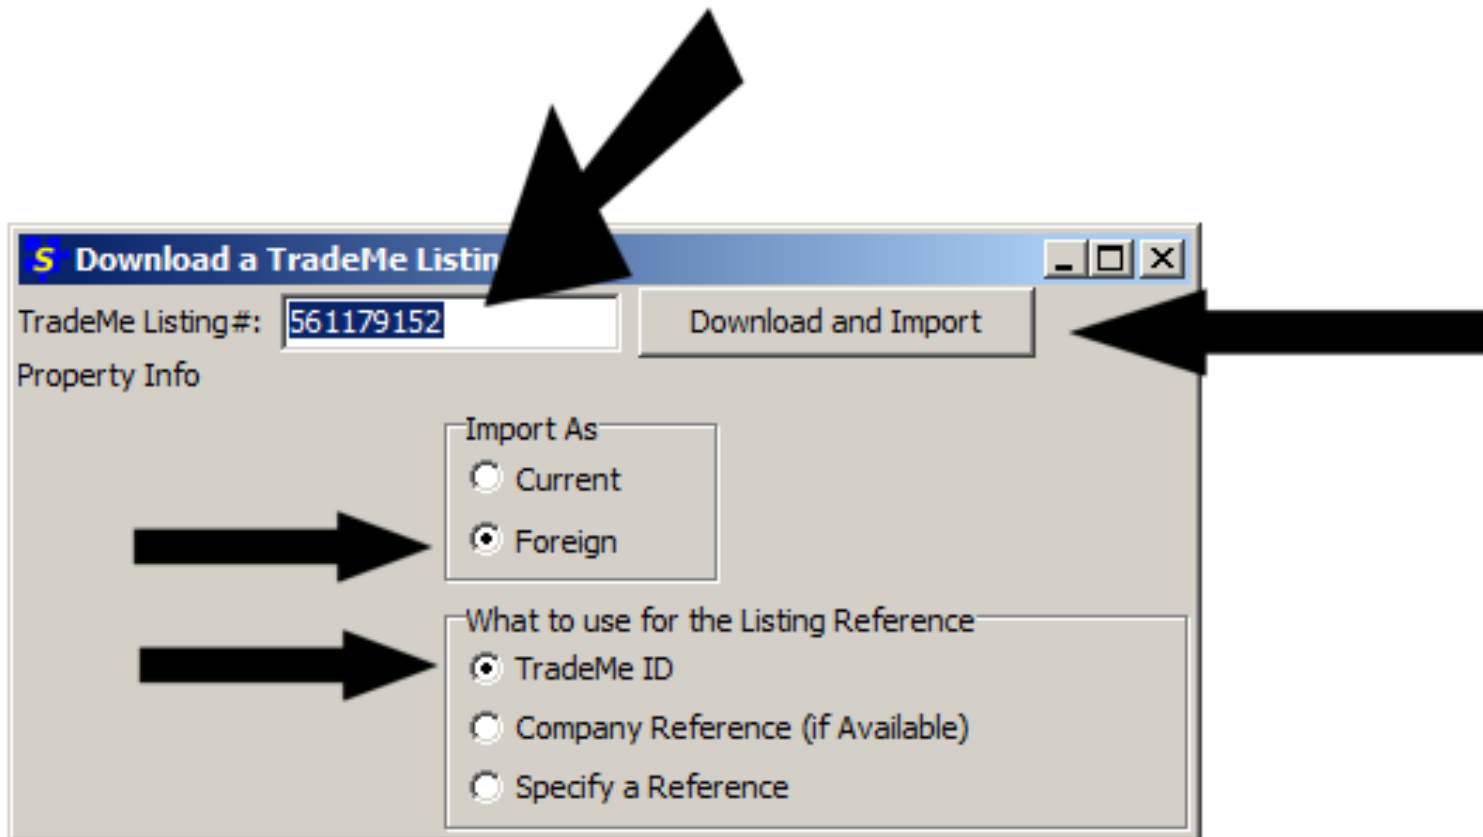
S Download a TradeMe Listin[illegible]

TradeMe Listing#: 561179152

Download and Import

Property Info

Import As

Current

Foreign

What to use for the Listing Reference

TradeMe ID

Company Reference (if Available)

Specify a Reference